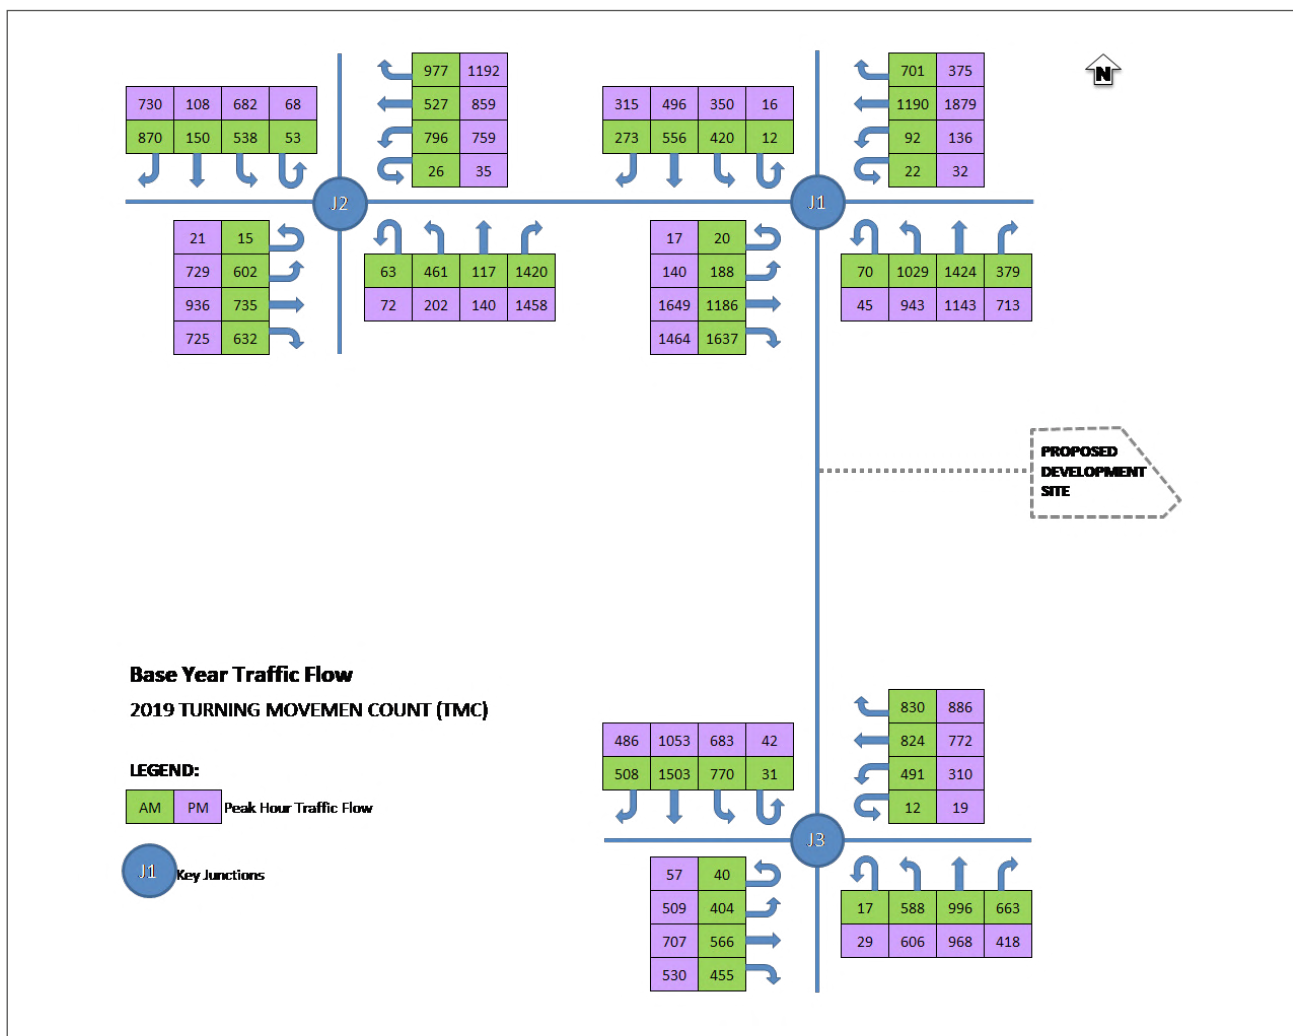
N

| 730 | 108 | 682 | 68 |
|---|---|---|---|
| 870 | 150 | 538 | 53 |

| 977 | 1192 |
|---|---|
| 527 | 859 |
| 796 | 759 |
| 26 | 35 |

| 315 | 496 | 350 | 16 |
|---|---|---|---|
| 273 | 556 | 420 | 12 |

| 701 | 375 |
|---|---|
| 1190 | 1879 |
| 92 | 136 |
| 22 | 32 |

J2

J1

| 21 | 15 |
|---|---|
| 729 | 602 |
| 936 | 735 |
| 725 | 632 |

| 63 | 461 | 117 | 1420 |
|---|---|---|---|
| 72 | 202 | 140 | 1458 |

| 17 | 20 |
|---|---|
| 140 | 188 |
| 1649 | 1186 |
| 1464 | 1637 |

| 70 | 1029 | 1424 | 379 |
|---|---|---|---|
| 45 | 943 | 1143 | 713 |

PROPOSED DEVELOPMENT SITE

Base Year Traffic Flow

2019 TURNING MOVEMEN COUNT (TMC)

LEGEND:

AM PM Peak Hour Traffic Flow

J1 Key Junctions

| 486 | 1053 | 683 | 42 |
|---|---|---|---|
| 508 | 1503 | 770 | 31 |

| 830 | 886 |
|---|---|
| 824 | 772 |
| 491 | 310 |
| 12 | 19 |

J3

| 57 | 40 |
|---|---|
| 509 | 404 |
| 707 | 566 |
| 530 | 455 |

| 17 | 588 | 996 | 663 |
|---|---|---|---|
| 29 | 606 | 968 | 418 |